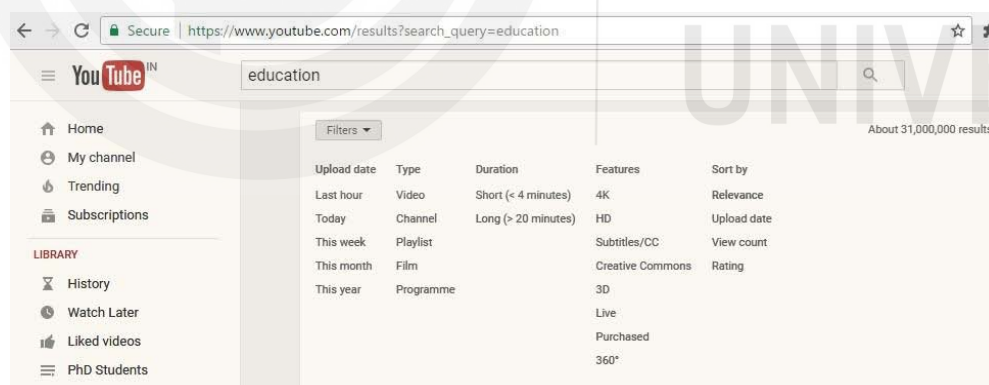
Secure | https://www.youtube.com/results?search_query=education

UNIV

YouTube IN

education

Home
My channel
Trending
Subscriptions

LIBRARY
History
Watch Later
Liked videos
PhD Students

Filters ▾

About 31,000,000 results

| Upload date | Type | Duration | Features | Sort by |
|---|---|---|---|---|
| Last hour | Video | Short (< 4 minutes) | 4K | Relevance |
| Today | Channel | Long (> 20 minutes) | HD | Upload date |
| This week | Playlist | | Subtitles/CC | View count |
| This month | Film | | Creative Commons | Rating |
| This year | Programme | | 3D | |
| | | | Live | |
| | | | Purchased | |
| | | | 360° | |